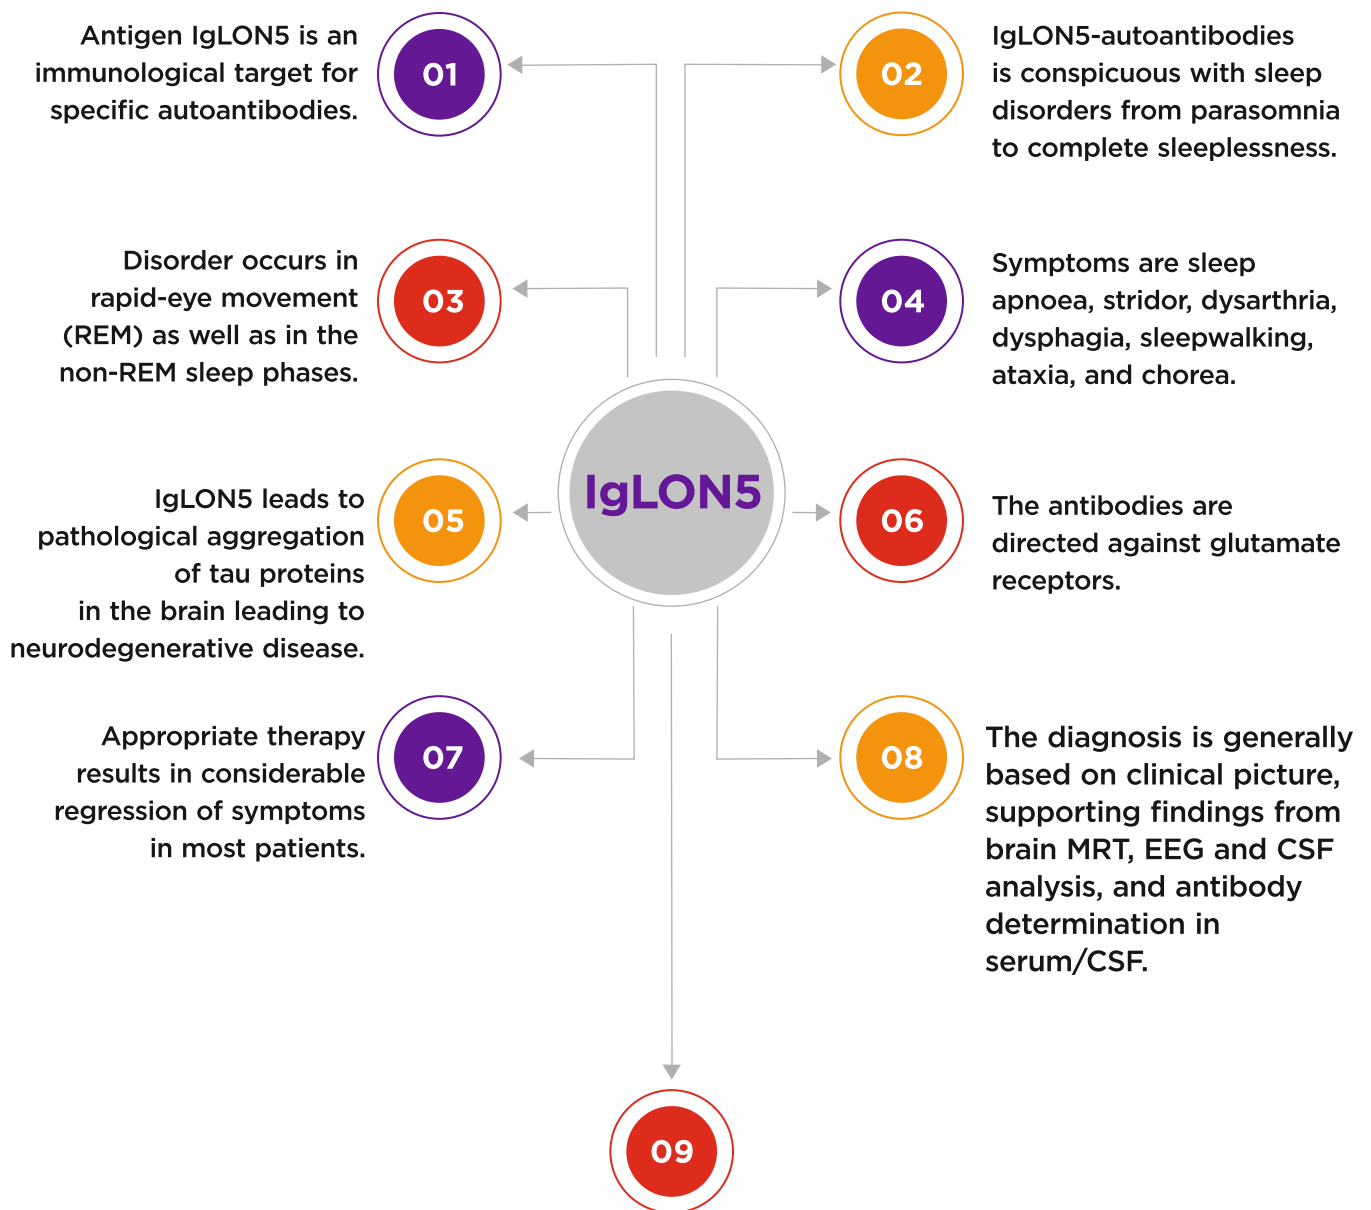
IgLON5

01

Antigen IgLON5 is an immunological target for specific autoantibodies.

02

IgLON5-autoantibodies is conspicuous with sleep disorders from parasomnia to complete sleeplessness.

03

Disorder occurs in rapid-eye movement (REM) as well as in the non-REM sleep phases.

04

Symptoms are sleep apnoea, stridor, dysarthria, dysphagia, sleepwalking, ataxia, and chorea.

05

IgLON5 leads to pathological aggregation of tau proteins in the brain leading to neurodegenerative disease.

06

The antibodies are directed against glutamate receptors.

07

Appropriate therapy results in considerable regression of symptoms in most patients.

08

The diagnosis is generally based on clinical picture, supporting findings from brain MRT, EEG and CSF analysis, and antibody determination in serum/CSF.

09